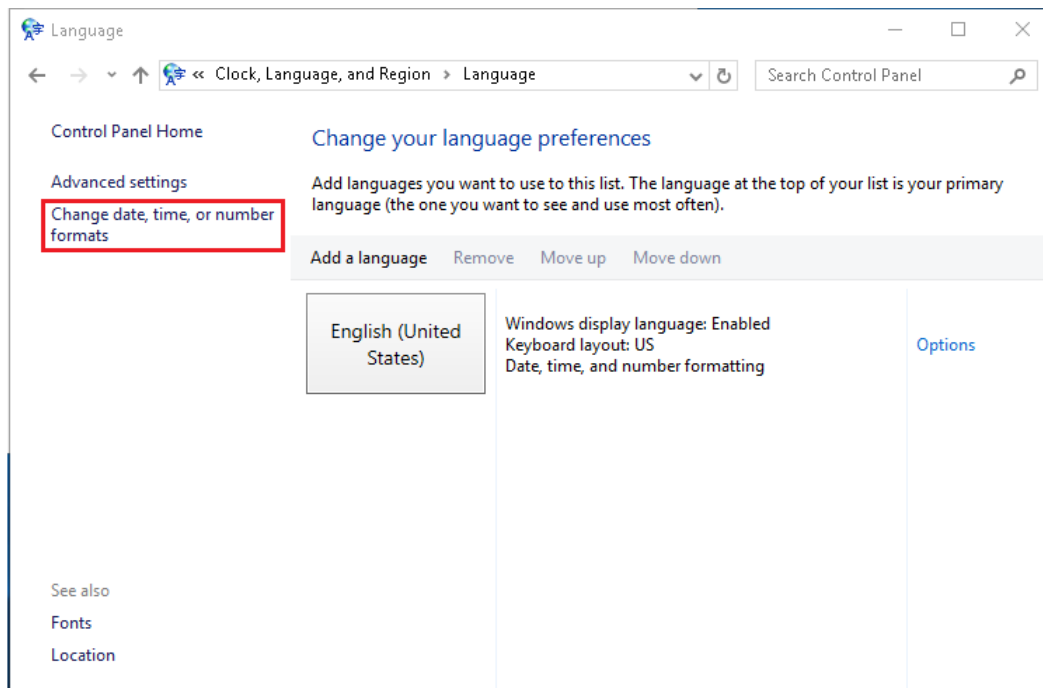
Language

« Clock, Language, and Region › Language

Search Control Panel

Control Panel Home

Advanced settings

Change date, time, or number formats

Change your language preferences

Add languages you want to use to this list. The language at the top of your list is your primary language (the one you want to see and use most often).

Add a language Remove Move up Move down

English (United States)

Windows display language: Enabled
Keyboard layout: US
Date, time, and number formatting

Options

See also

Fonts

Location